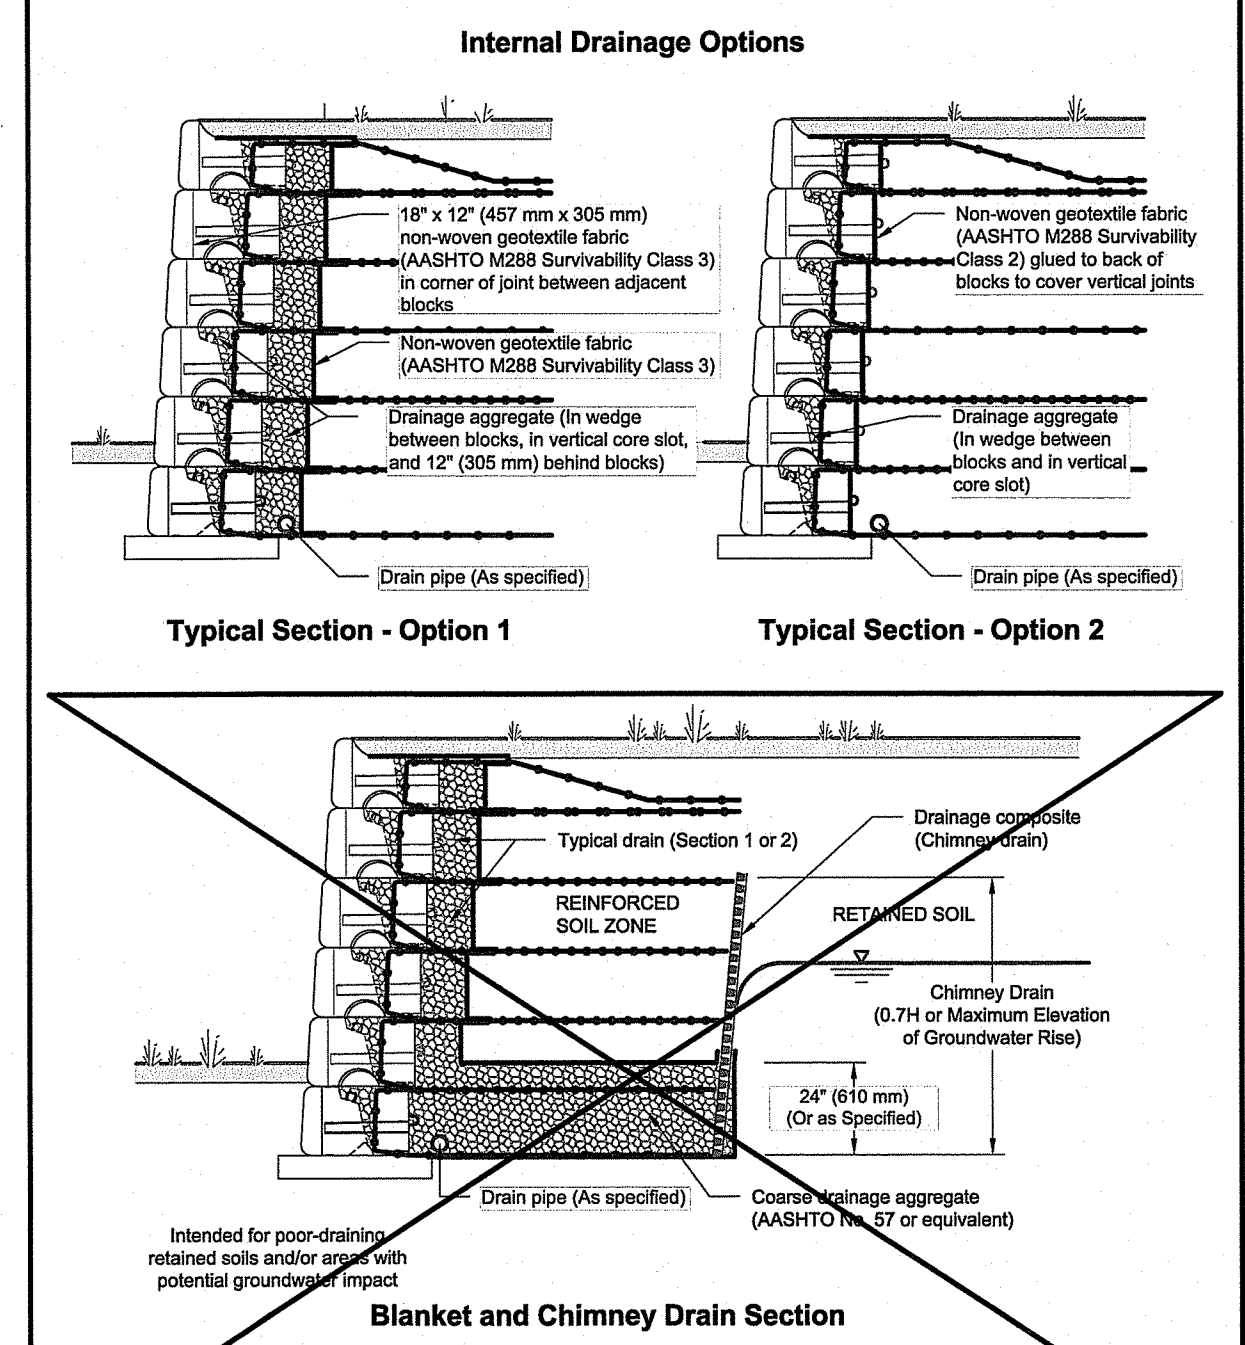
Internal Drainage Options

18" x 12" (457 mm x 305 mm) non-woven geotextile fabric (AASHTO M288 Survivability Class 3) in corner of joint between adjacent blocks

Non-woven geotextile fabric (AASHTO M288 Survivability Class 3)

Drainage aggregate (In wedge between blocks, in vertical core slot, and 12" (305 mm) behind blocks)

Drain pipe (As specified)

Typical Section - Option 1

Non-woven geotextile fabric (AASHTO M288 Survivability Class 2) glued to back of blocks to cover vertical joints

Drainage aggregate (In wedge between blocks and in vertical core slot)

Drain pipe (As specified)

Typical Section - Option 2

Drainage composite (Chimney drain)

Typical drain (Section 1 or 2)

REINFORCED SOIL ZONE

RETAINED SOIL

Chimney Drain (0.7H or Maximum Elevation of Groundwater Rise)

24" (610 mm) (Or as Specified)

Drain pipe (As specified)

Coarse drainage aggregate (AASHTO No. 57 or equivalent)

Intended for poor-draining retained soils and/or areas with potential groundwater impact

Blanket and Chimney Drain Section